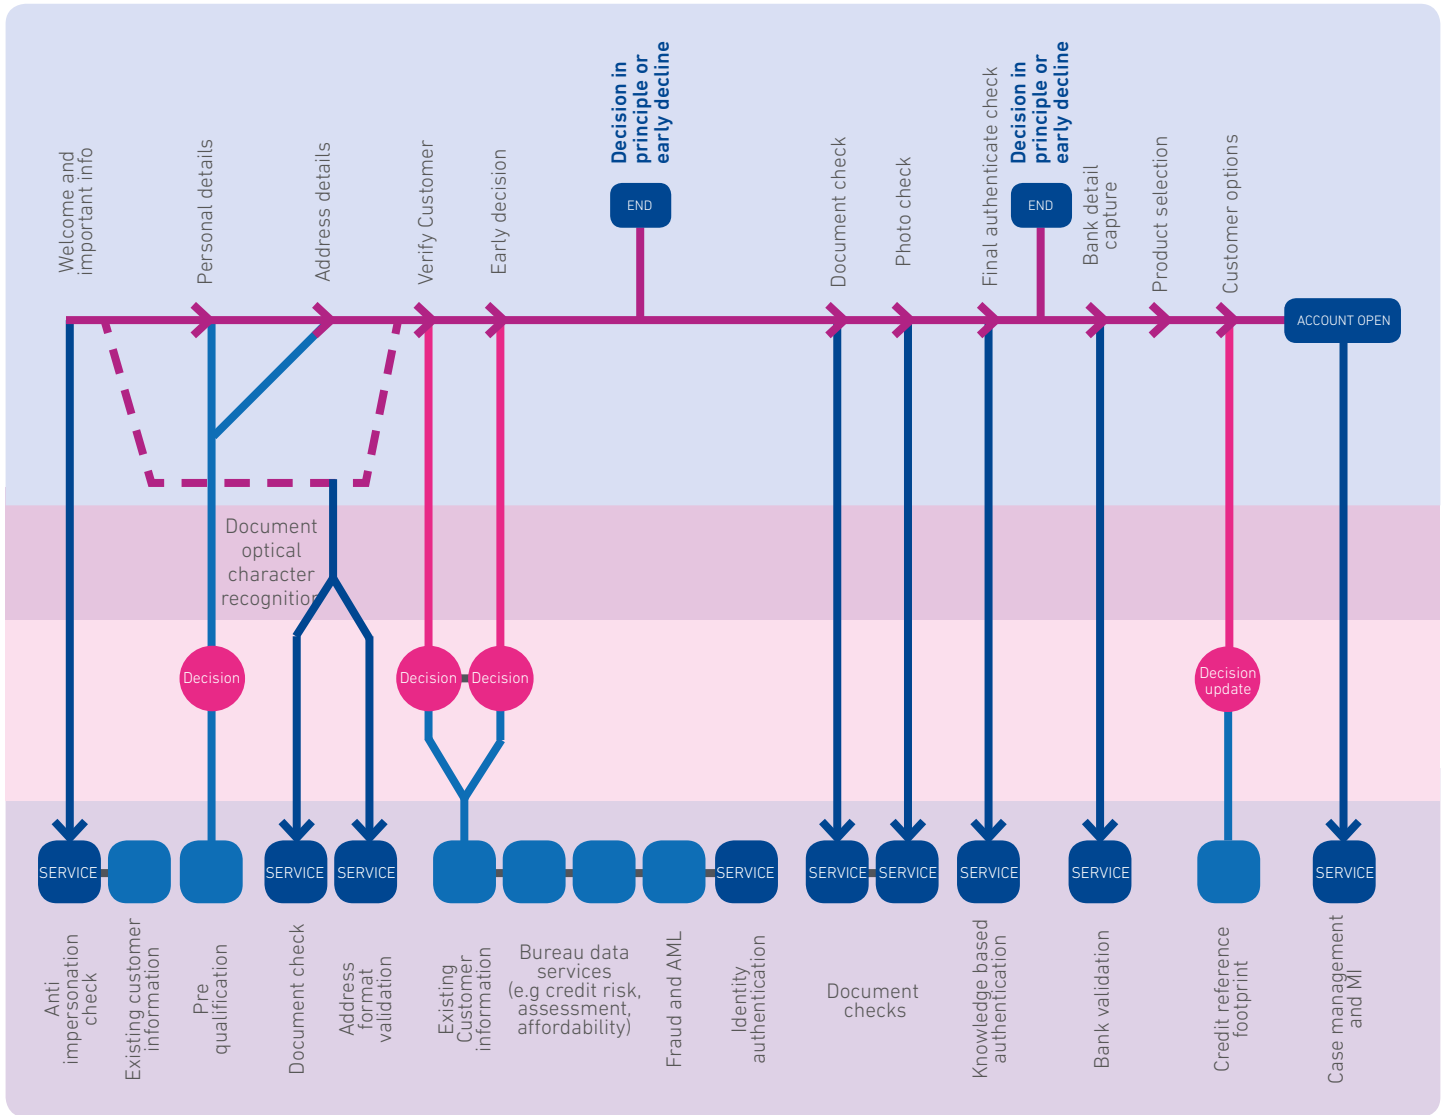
Welcome and important info

Personal details

Address details

Verify Customer

Early decision

Decision in principle or early decline

END

Document check

Photo check

Final authenticate check

Decision in principle or early decline

END

Bank detail capture

Product selection

Customer options

ACCOUNT OPEN

Document optical character recognition

Decision

Decision

Decision

Decision update

SERVICE

SERVICE

SERVICE

SERVICE

SERVICE

SERVICE

SERVICE

SERVICE

SERVICE

Anti impersonation check

Existing customer information

Pre qualification

Document check

Address format validation

Existing Customer information

Bureau data services (e.g credit risk, assessment, affordability)

Fraud and AML

Identity authentication

Document checks

Knowledge based authentication

Bank validation

Credit reference footprint

Case management and MI